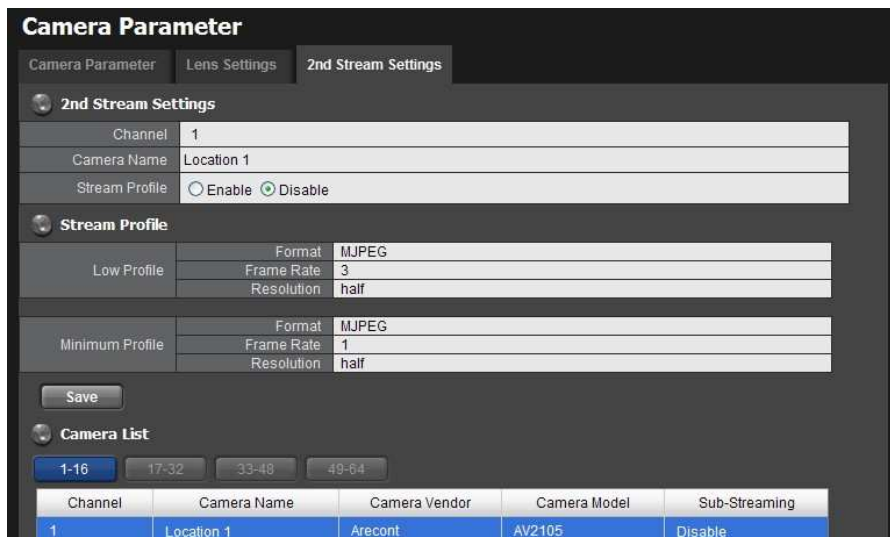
Camera Parameter

Camera Parameter | Lens Settings | 2nd Stream Settings

2nd Stream Settings

| Channel | 1 |
|---|---|
| Camera Name | Location 1 |
| Stream Profile | ○ Enable ⊙ Disable |

Stream Profile

| Low Profile | Format | MJPEG |
|---|---|---|
| | Frame Rate | 3 |
| | Resolution | half |

| Minimum Profile | Format | MJPEG |
|---|---|---|
| | Frame Rate | 1 |
| | Resolution | half |

Save

Camera List

1-16 | 17-32 | 33-48 | 49-64

| Channel | Camera Name | Camera Vendor | Camera Model | Sub-Streaming |
|---|---|---|---|---|
| 1 | Location 1 | Arecont | AV2105 | Disable |